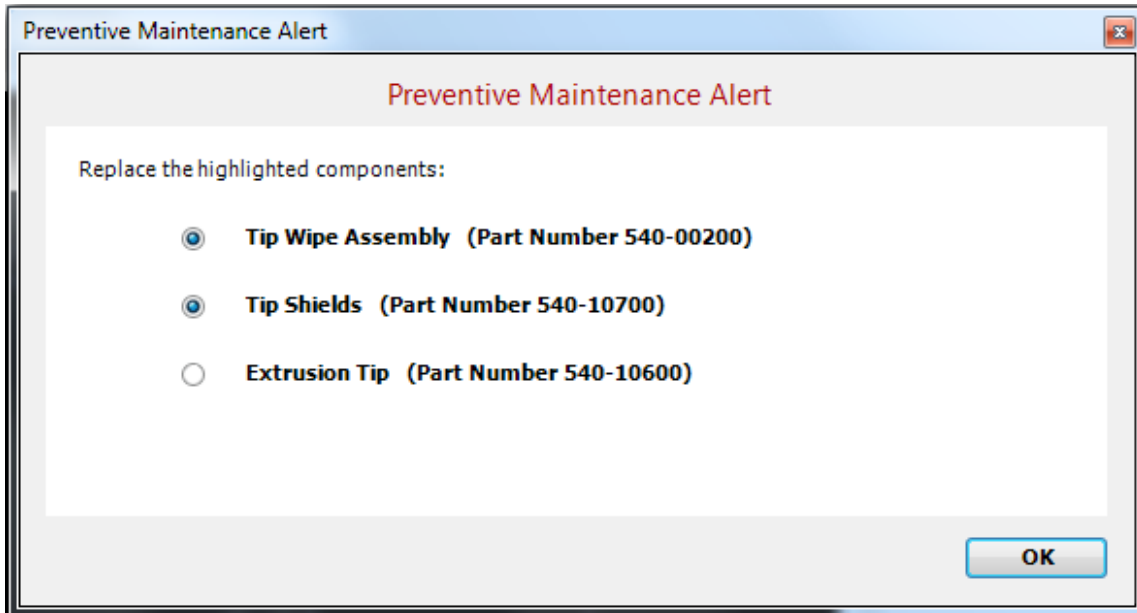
Preventive Maintenance Alert

Preventive Maintenance Alert

Replace the highlighted components:

Tip Wipe Assembly (Part Number 540-00200)

Tip Shields (Part Number 540-10700)

Extrusion Tip (Part Number 540-10600)

OK